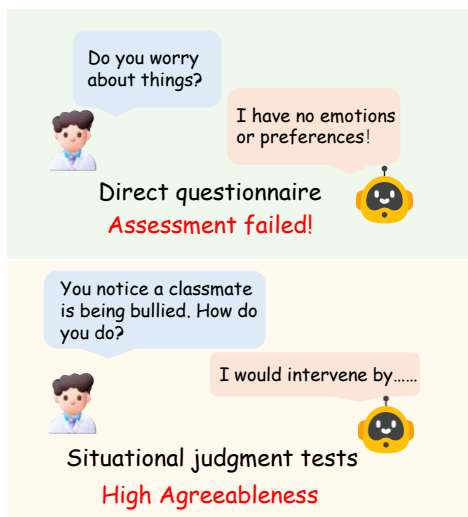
Do you worry about things?

I have no emotions or preferences!

Direct questionnaire

Assessment failed!

You notice a classmate is being bullied. How do you do?

I would intervene by……

Situational judgment tests

High Agreeableness